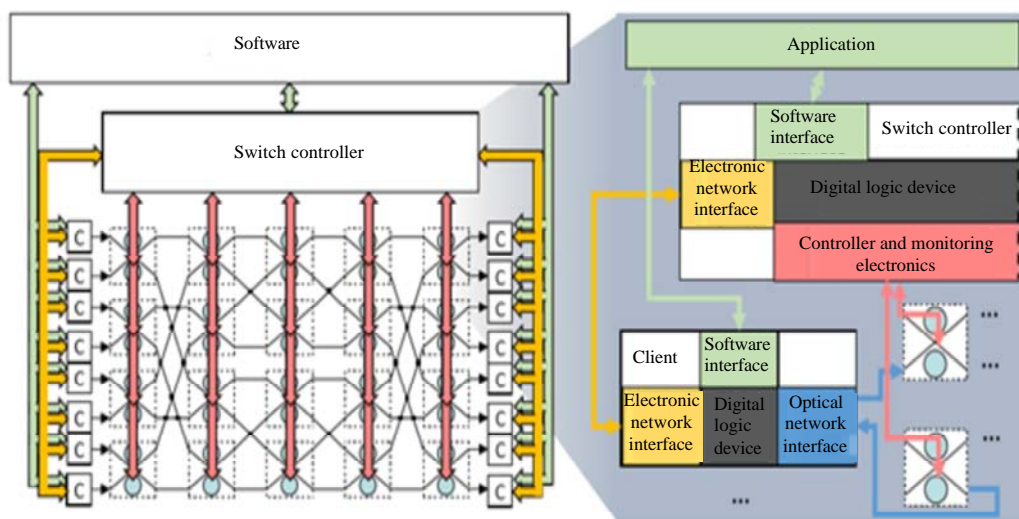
Software

Switch controller

C
C
C
C
C
C
C
C
C
C

C
C
C
C
C
C
C
C
C
C

Application

Software interface

Switch controller

Electronic network interface

Digital logic device

Controller and monitoring electronics

Client

Software interface

Electronic network interface

Digital logic device

Optical network interface

...

...

...

...